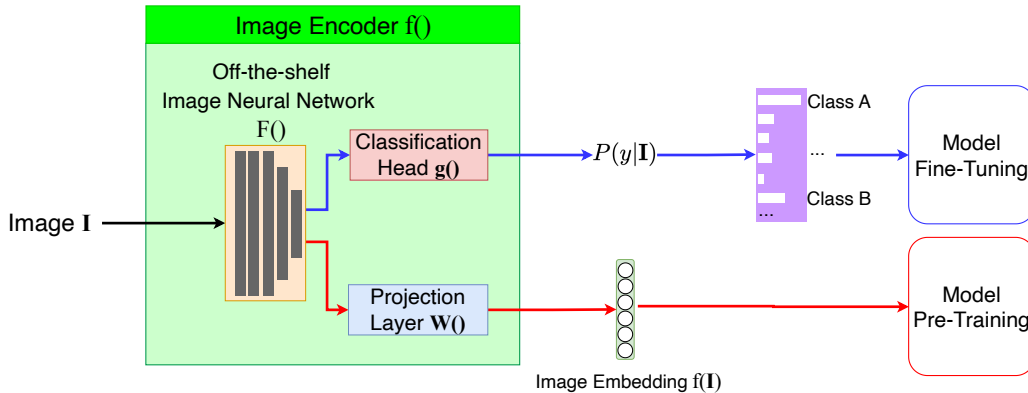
Image Encoder f()

Off-the-shelf
Image Neural Network

F()

Classification
Head **g()**

Projection
Layer **W()**

Image **I**

$P(y|\mathbf{I})$

Class A

...

Class B

...

Model
Fine-Tuning

Model
Pre-Training

Image Embedding f(**I**)